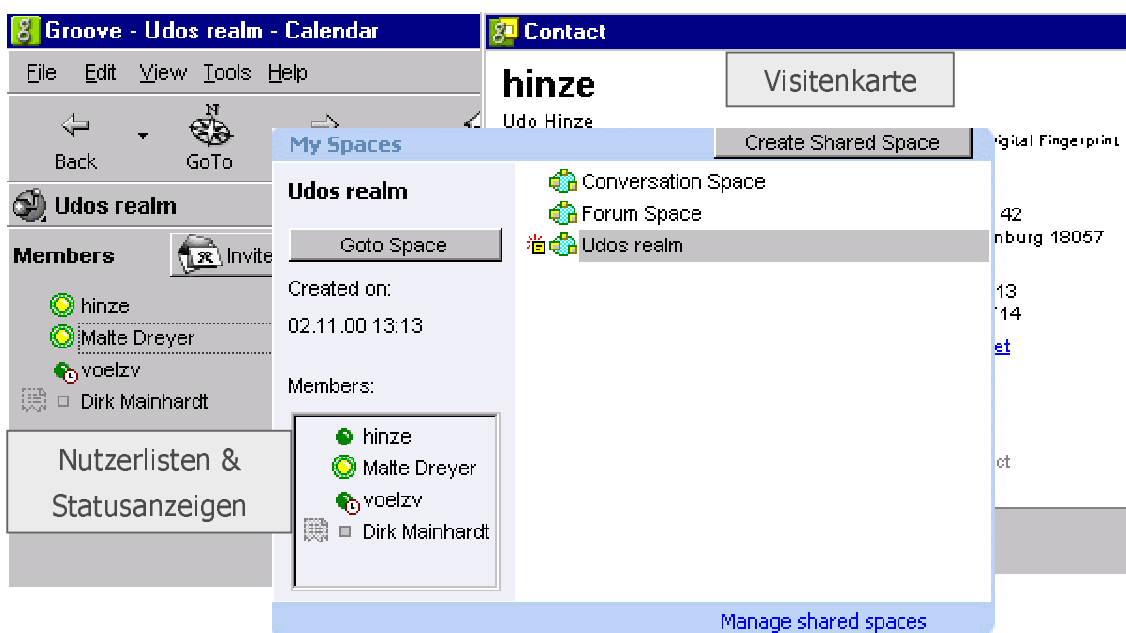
Groove - Udos realm - Calendar

File Edit View Tools Help

Back GoTo

Udos realm

Members Invite

hinze
Malte Dreyer
voelzv
Dirk Mainhardt

Nutzerlisten & Statusanzeigen

Contact

hinze

Udo Hinze

Visitenkarte

Digital Fingerprint

42
nburg 18057

13
714

et

ct

My Spaces

Create Shared Space

Udos realm

Goto Space

Created on:

02.11.00 13:13

Members:

hinze
Malte Dreyer
voelzv
Dirk Mainhardt

Conversation Space
Forum Space
Udos realm

Manage shared spaces